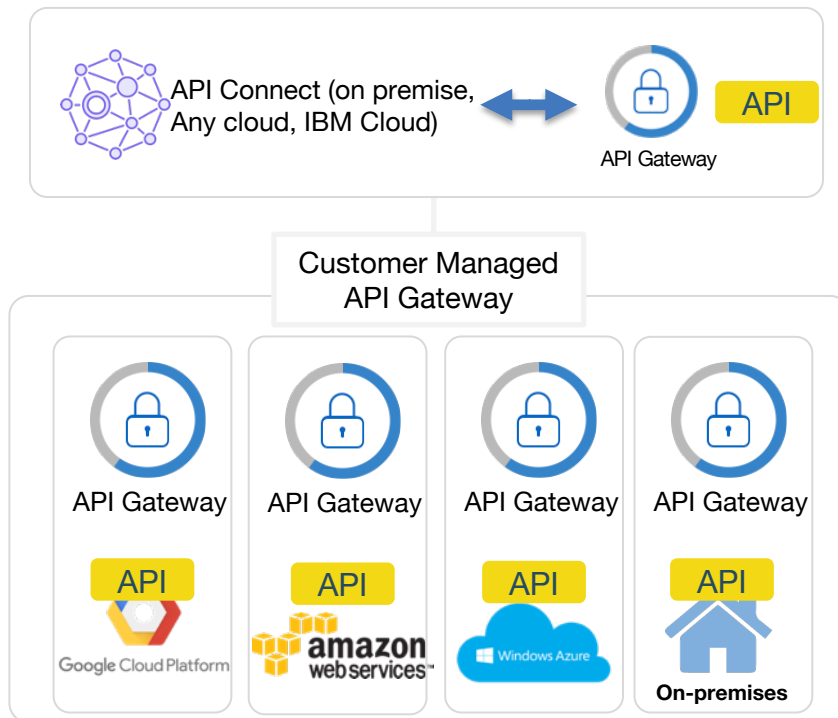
API Connect (on premise, Any cloud, IBM Cloud)

API

API Gateway

Customer Managed API Gateway

API Gateway

API

Google Cloud Platform

API Gateway

API

amazon web services™

API Gateway

API

Windows Azure

API Gateway

API

On-premises